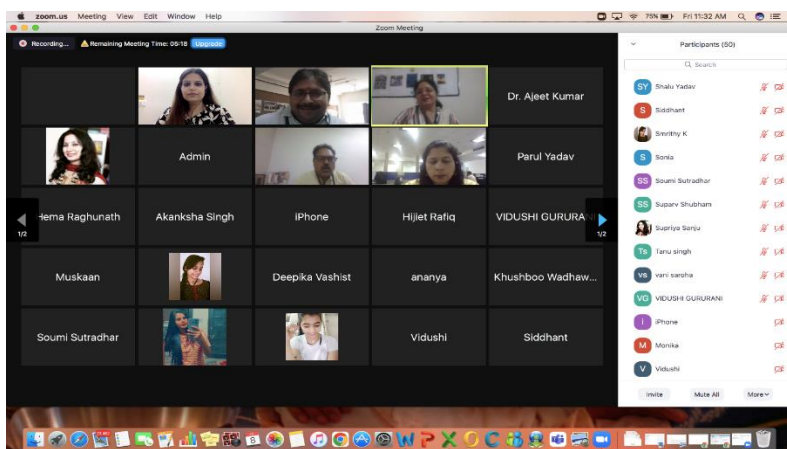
zoom.us Meeting View Edit Window Help
75% Fri 11:32 AM
Zoom Meeting
Recording... Remaining Meeting Time: 05:18 Upgrade

Dr. Ajeet Kumar
Admin
Parul Yadav
Hema Raghunath
Akanksha Singh
iPhone
Hijiet Rafiq
VIDUSHI GURURA
1/2
1/2
Muskaan
Deepika Vashist
ananya
Khushboo Wadhaw...
Soumi Sutradhar
Vidushi
Siddhant

Participants (50)
Search
SY Shalu Yadav
S Siddhant
Smrithy K
S Sonia
SS Soumi Sutradhar
SS Suparv Shubham
Supriya Sanju
TS Tanu singh
VS vani saroha
VG VIDUSHI GURURANI
I iPhone
M Monika
V Vidushi
Invite
Mute All
More